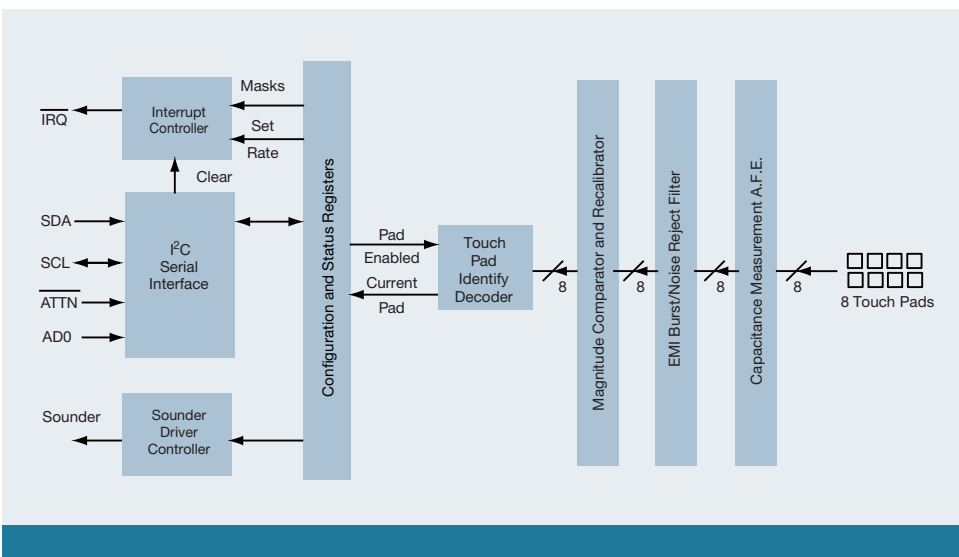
$\overline{IRQ}$

Interrupt Controller

Masks

Set Rate

Clear

SDA

SCL

$\overline{ATTN}$

AD0

I$^2$C Serial Interface

Sounder

Sounder Driver Controller

Configuration and Status Registers

Pad Enabled

Current Pad

Touch Pad Identify Decoder

8

Magnitude Comparator and Recalibrator

8

EMI Burst/Noise Reject Filter

8

Capacitance Measurement A.F.E.

8

8 Touch Pads